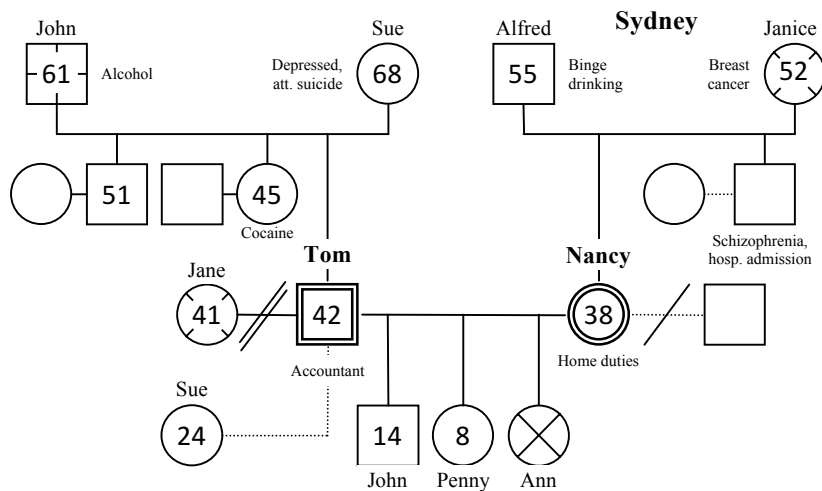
John
61
Alcohol

Sue
Depressed, att. suicide
68

Alfred
55
Binge drinking

Sydney

Janice
Breast cancer
52

51

45
Cocaine

Schizophrenia, hosp. admission

Tom
Jane
41
42
Accountant

Nancy
38
Home duties

Sue
24

14
John

8
Penny

Ann